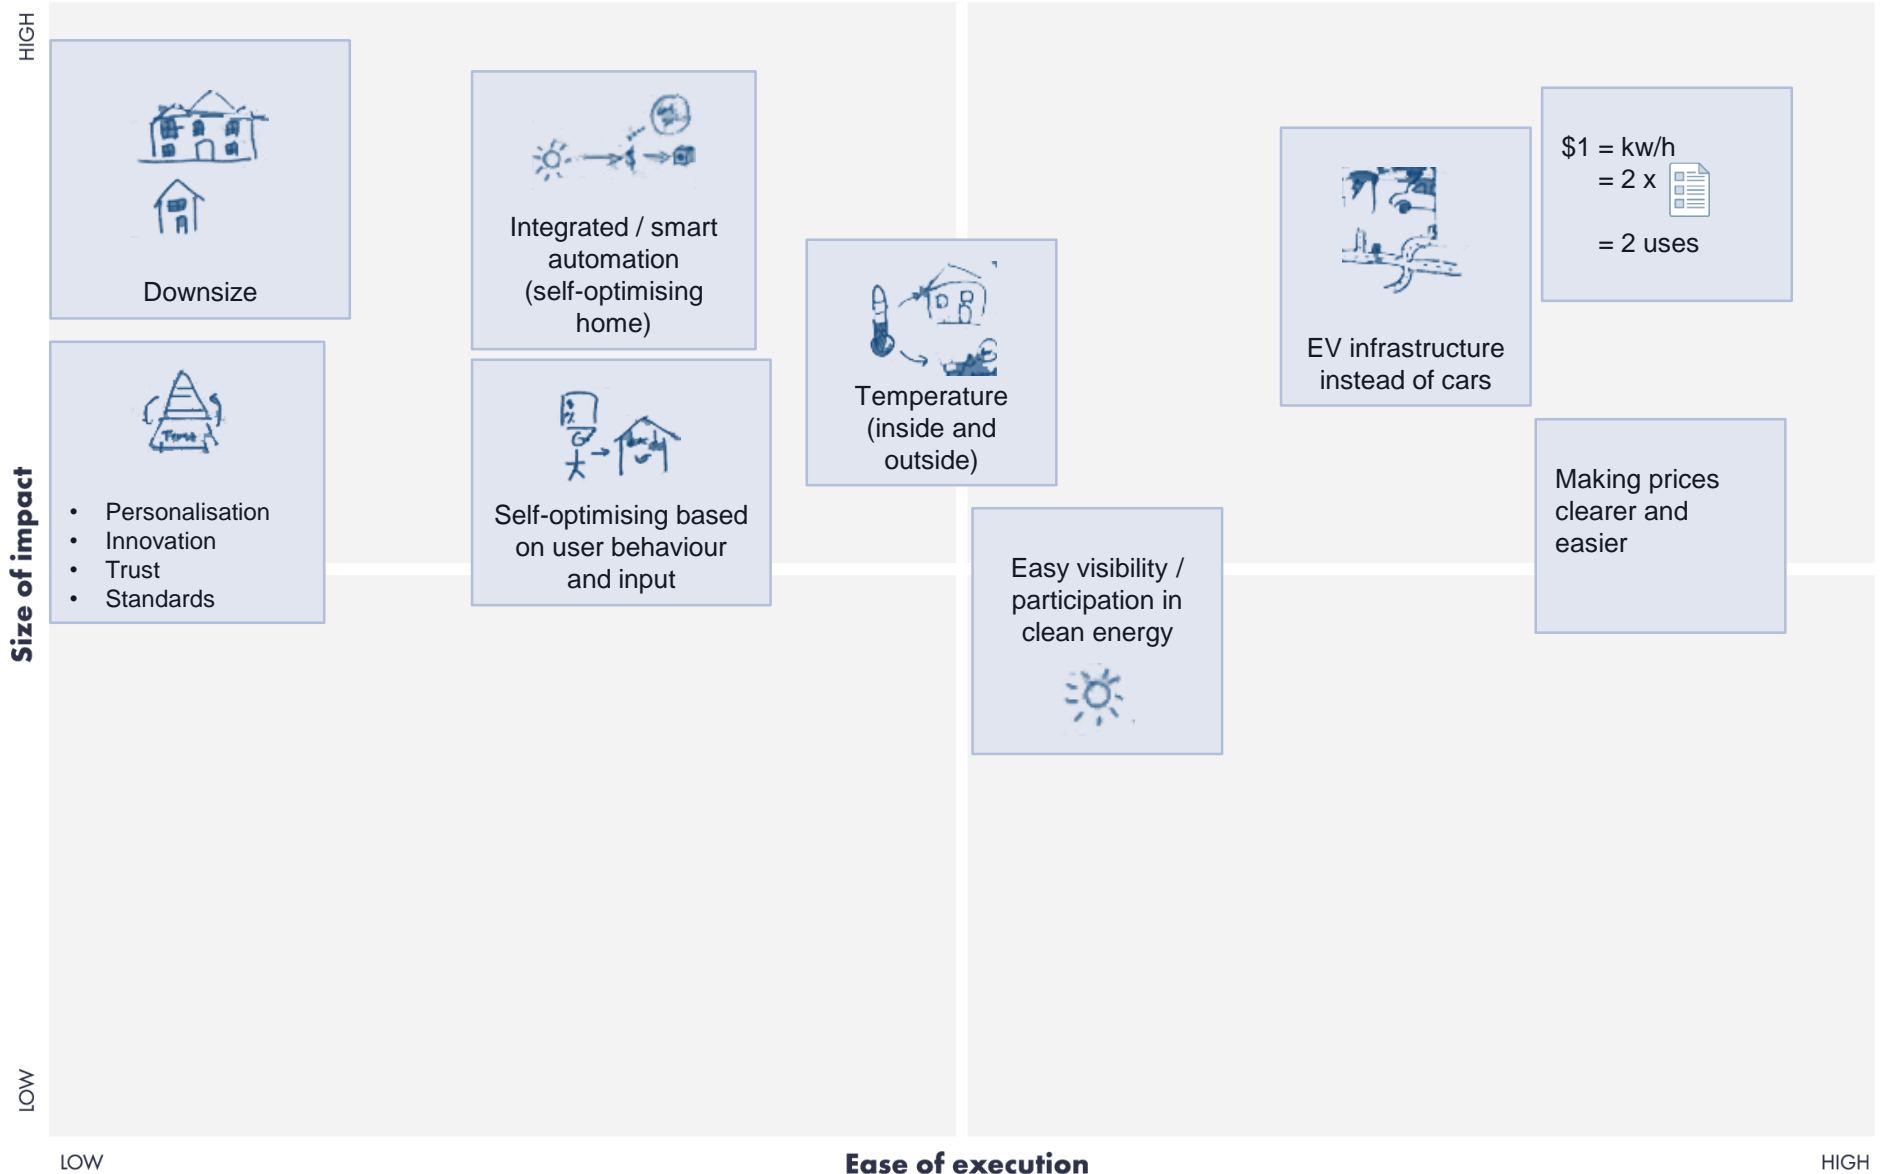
HIGH

Size of impact

LOW

Downsize

Integrated / smart automation (self-optimising home)

Temperature (inside and outside)

EV infrastructure instead of cars

$1 = kw/h
= 2 x
= 2 uses

- Personalisation
- Innovation
- Trust
- Standards

Self-optimising based on user behaviour and input

Easy visibility / participation in clean energy

Making prices clearer and easier

LOW

Ease of execution

HIGH